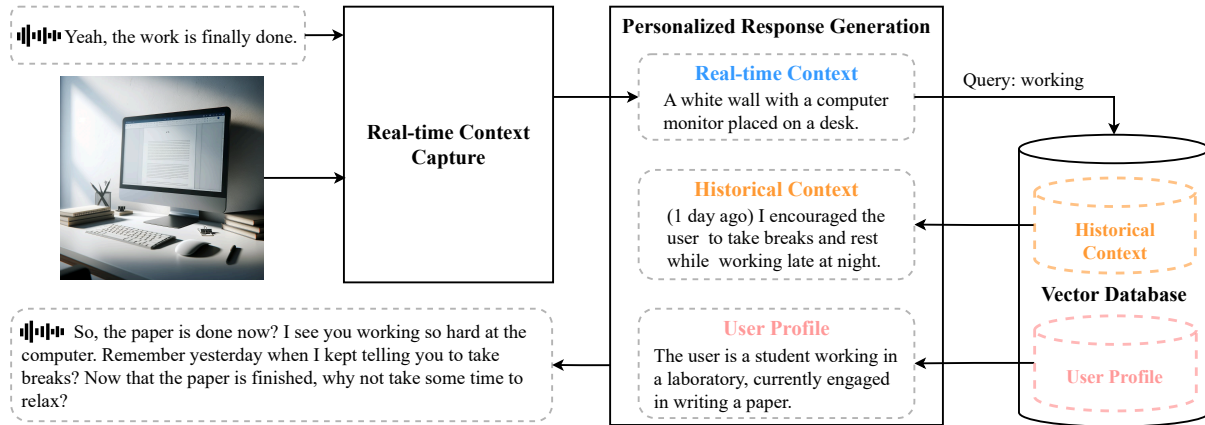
Yeah, the work is finally done.

Real-time Context Capture

Personalized Response Generation

Real-time Context
A white wall with a computer monitor placed on a desk.

Historical Context
(1 day ago) I encouraged the user to take breaks and rest while working late at night.

User Profile
The user is a student working in a laboratory, currently engaged in writing a paper.

Query: working

Historical Context

Vector Database

User Profile

So, the paper is done now? I see you working so hard at the computer. Remember yesterday when I kept telling you to take breaks? Now that the paper is finished, why not take some time to relax?